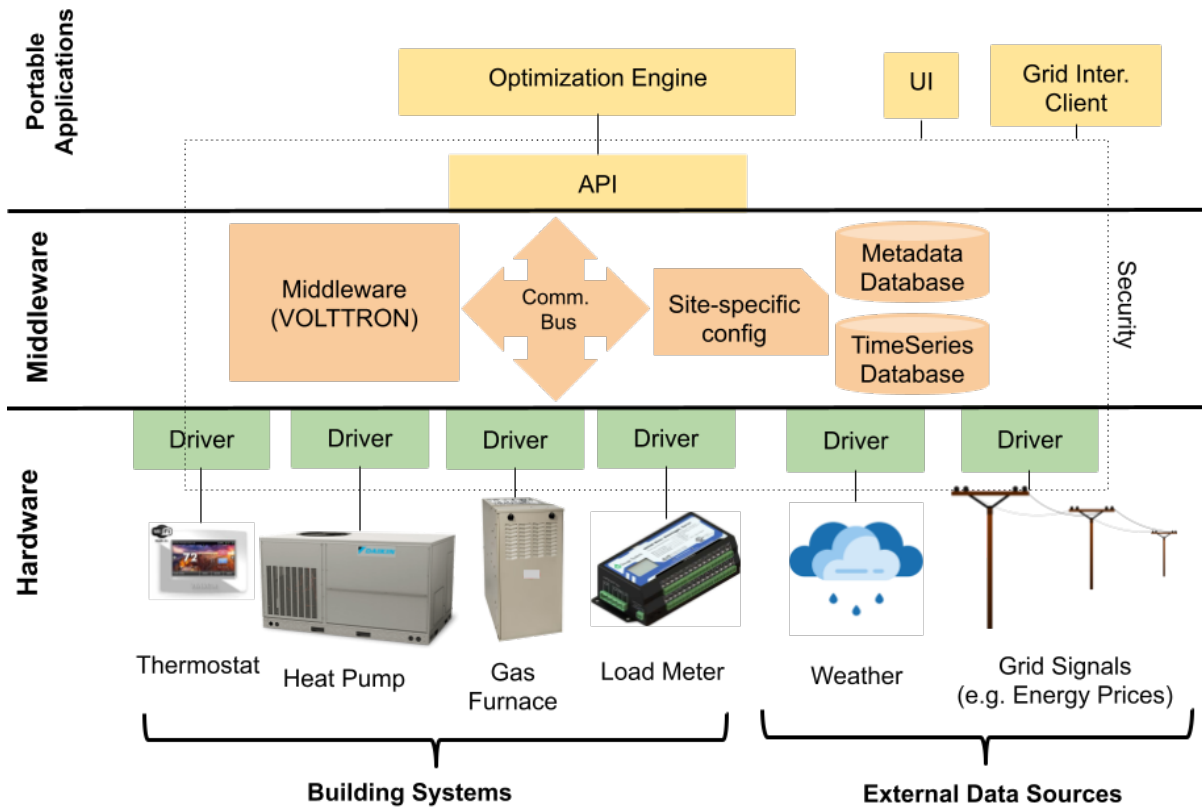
Portable Applications

Optimization Engine

UI

Grid Inter. Client

API

Middleware

Middleware (VOLTTRON)

Comm. Bus

Site-specific config

Metadata Database

TimeSeries Database

Security

Hardware

Driver

Driver

Driver

Driver

Driver

Driver

Thermostat

Heat Pump

Gas Furnace

Load Meter

Weather

Grid Signals (e.g. Energy Prices)

Building Systems

External Data Sources